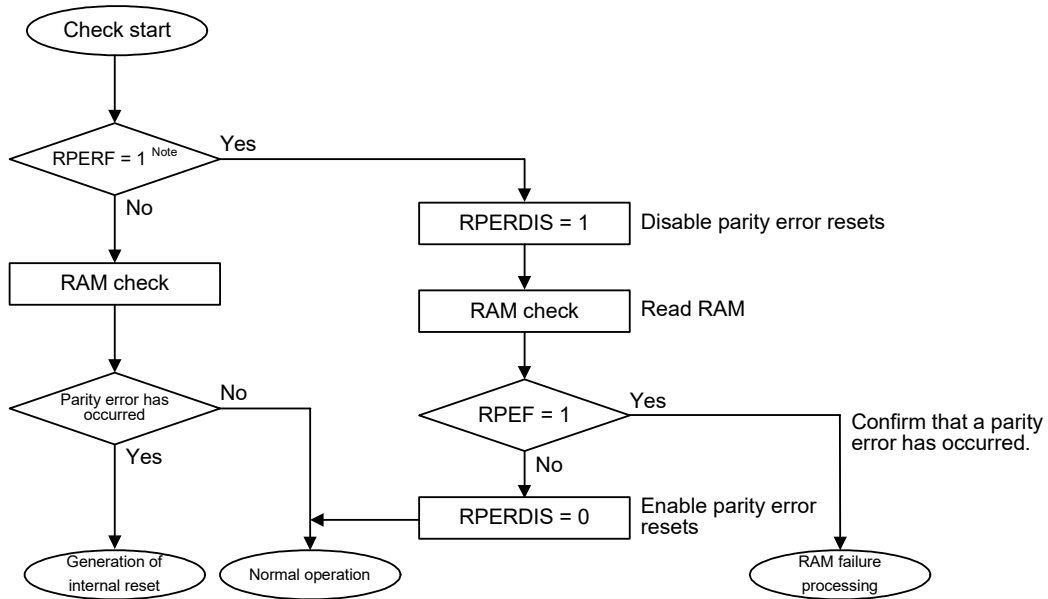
Check start

RPERF = 1 $^{\text{Note}}$

Yes

No

RPERDIS = 1

Disable parity error resets

RAM check

RAM check

Read RAM

Parity error has occurred

No

RPEF = 1

Yes

Confirm that a parity error has occurred.

Yes

No

RPERDIS = 0

Enable parity error resets

Generation of internal reset

Normal operation

RAM failure processing